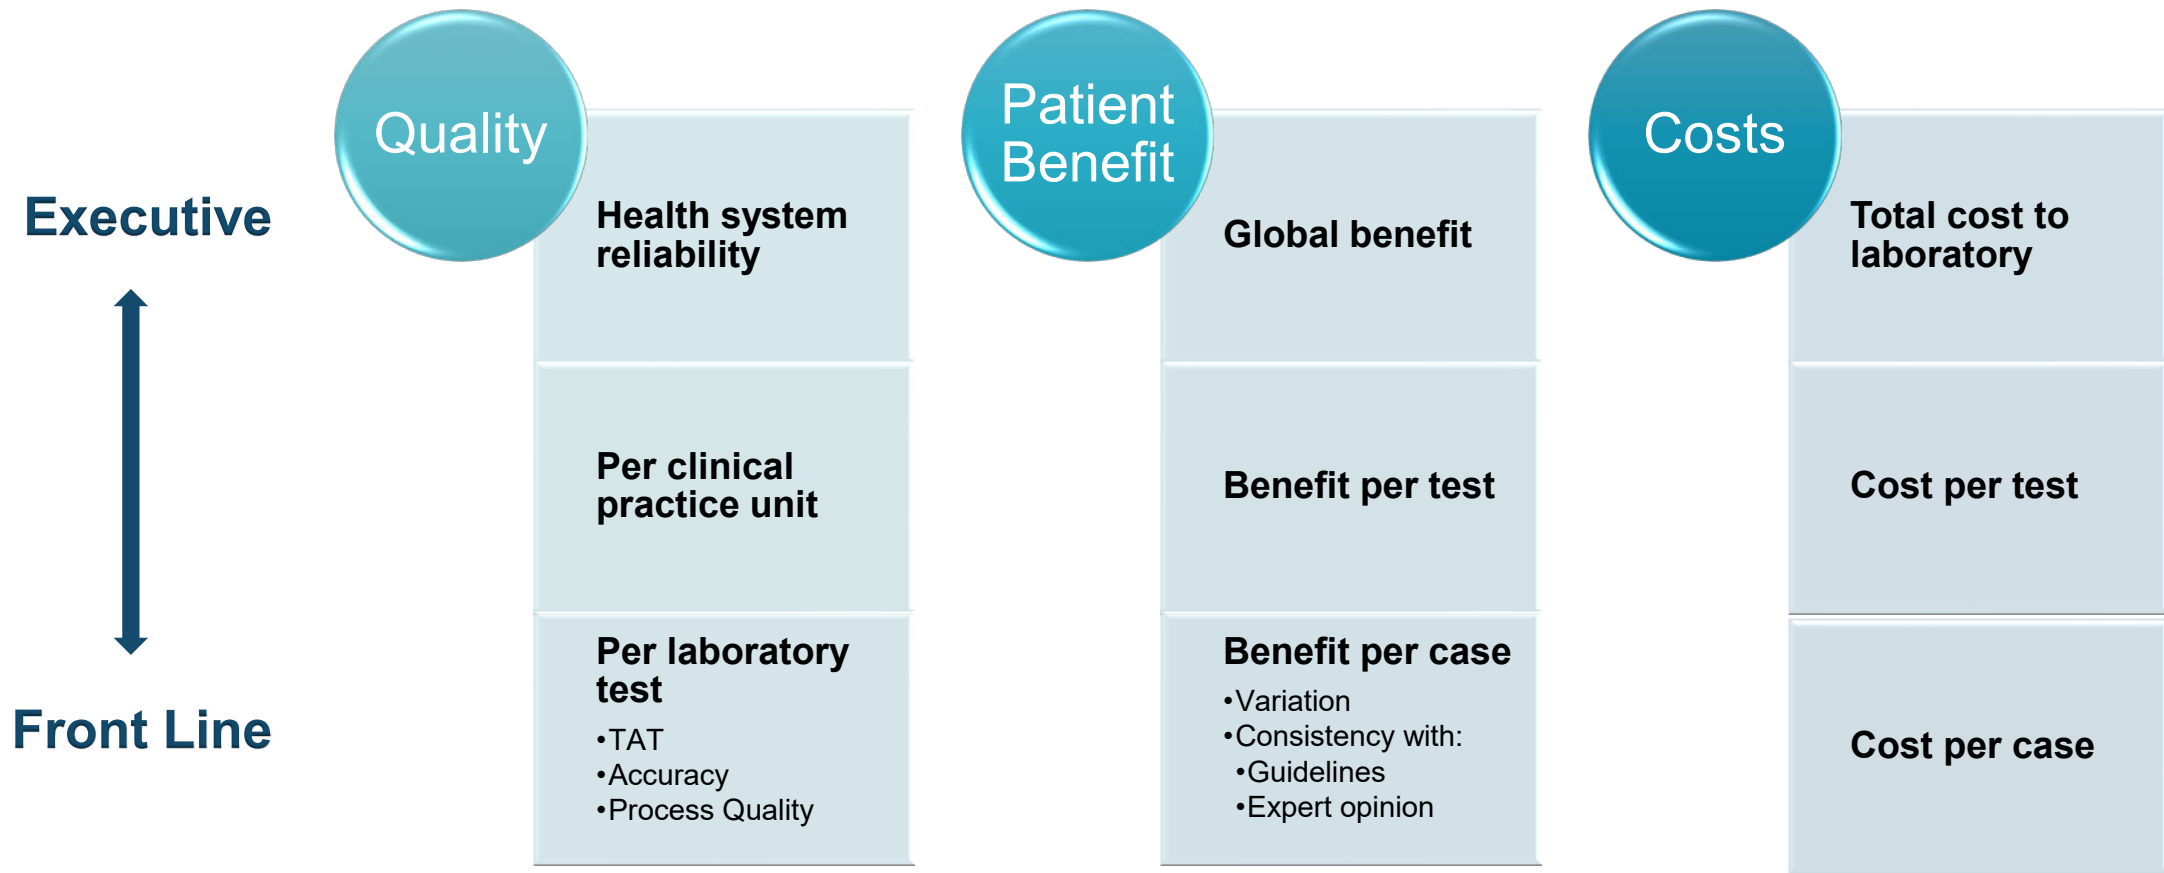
Executive

Front Line

Quality

Health system reliability

Per clinical practice unit

Per laboratory test
•TAT
•Accuracy
•Process Quality

Patient Benefit

Global benefit

Benefit per test

Benefit per case
•Variation
•Consistency with:
•Guidelines
•Expert opinion

Costs

Total cost to laboratory

Cost per test

Cost per case